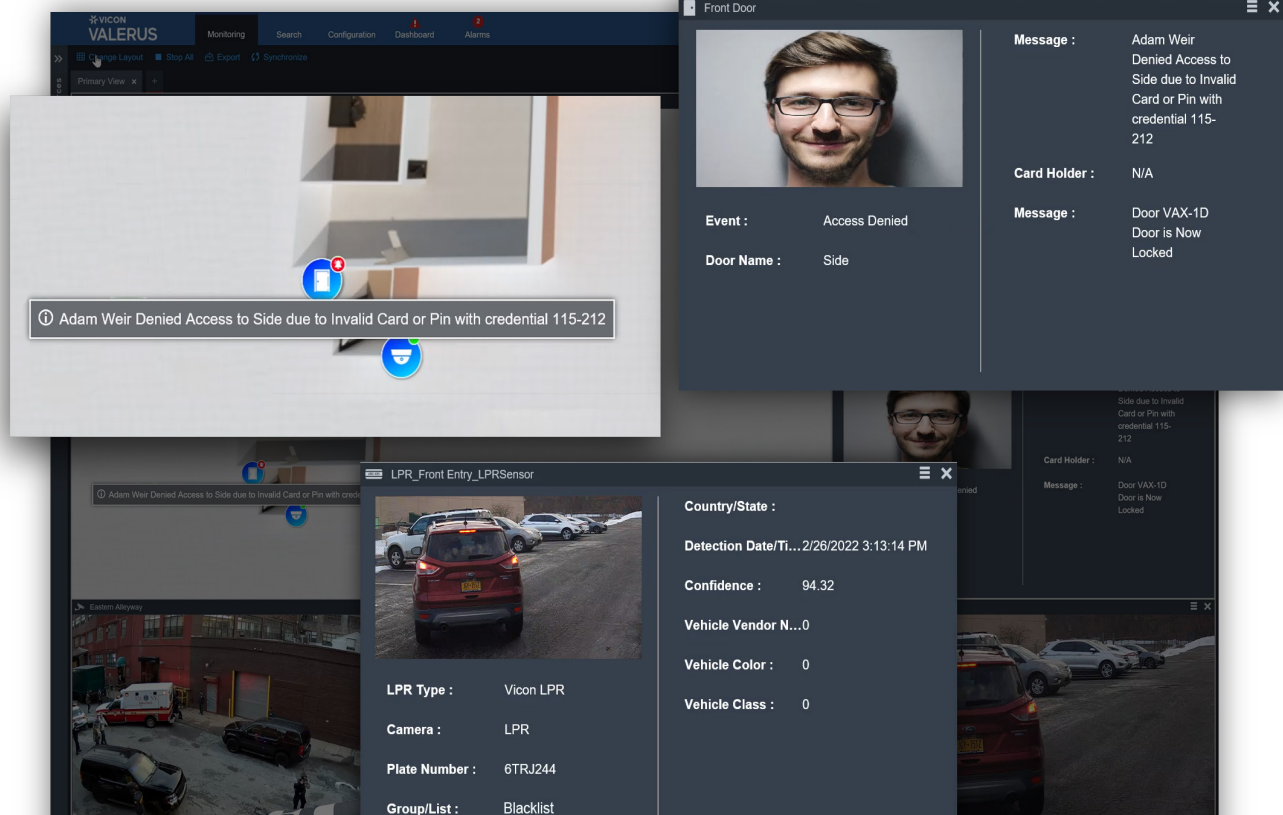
VICON
VALERUS
Monitoring Search Configuration Dashboard Alarms
Change Layout Stop All Export Synchronize
Primary View ×

ⓘ Adam Weir Denied Access to Side due to Invalid Card or Pin with credential 115-212

Front Door

Event : Access Denied

Door Name : Side

Message : Adam Weir Denied Access to Side due to Invalid Card or Pin with credential 115-212

Card Holder : N/A

Message : Door VAX-1D Door is Now Locked

ⓘ Adam Weir Denied Access to Side due to Invalid Card or Pin with cred

Side due to Invalid Card or Pin with credential 115-212
Card Holder : N/A
Message : Door VAX-1D Door is Now Locked
enied

LPR_Front Entry_LPRSensor

LPR Type : Vicon LPR

Camera : LPR

Plate Number : 6TRJ244

Group/List : Blacklist

Country/State :

Detection Date/Ti...2/26/2022 3:13:14 PM

Confidence : 94.32

Vehicle Vendor N...0

Vehicle Color : 0

Vehicle Class : 0

Eastern Alleyway